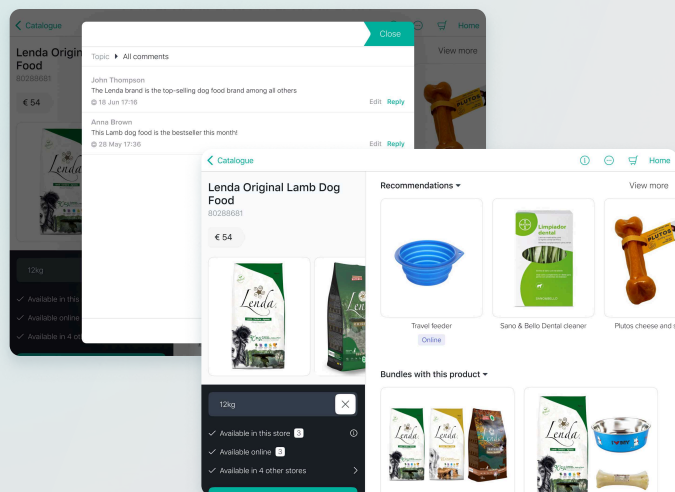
Catalogue

Home

Lenda Original Food

80288681

€ 54

View more

Close

Topic ▸ All comments

John Thompson
The Lenda brand is the top-selling dog food brand among all others
18 Jun 17:16
Edit Reply

Anna Brown
This Lamb dog food is the bestseller this month!
28 May 17:36
Edit Reply

12kg

Available in this

Available online

Available in 4 oth

Catalogue

Home

Lenda Original Lamb Dog Food

80288681

€ 54

12kg

Available in this store 3

Available online 3

Available in 4 other stores

Recommendations

View more

Travel feeder

Online

Sano & Bello Dental cleaner

Plutos cheese and

Bundles with this product